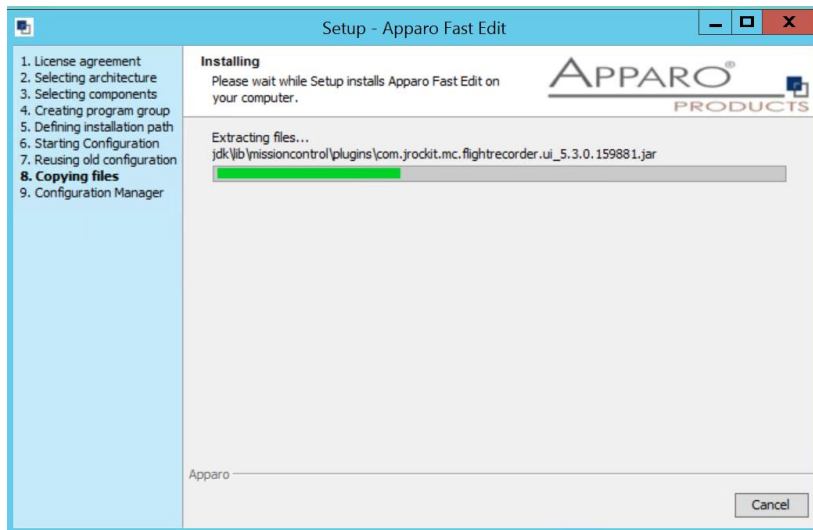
Setup - Apparo Fast Edit

1. License agreement
2. Selecting architecture
3. Selecting components
4. Creating program group
5. Defining installation path
6. Starting Configuration
7. Reusing old configuration
8. Copying files
9. Configuration Manager

Installing
Please wait while Setup installs Apparo Fast Edit on your computer.

APPARO®
PRODUCTS

Extracting files...
jdk\lib\missioncontrol\plugins\com.jrockit.mc.flightrecorder.ui_5.3.0.159881.jar

Apparo

Cancel